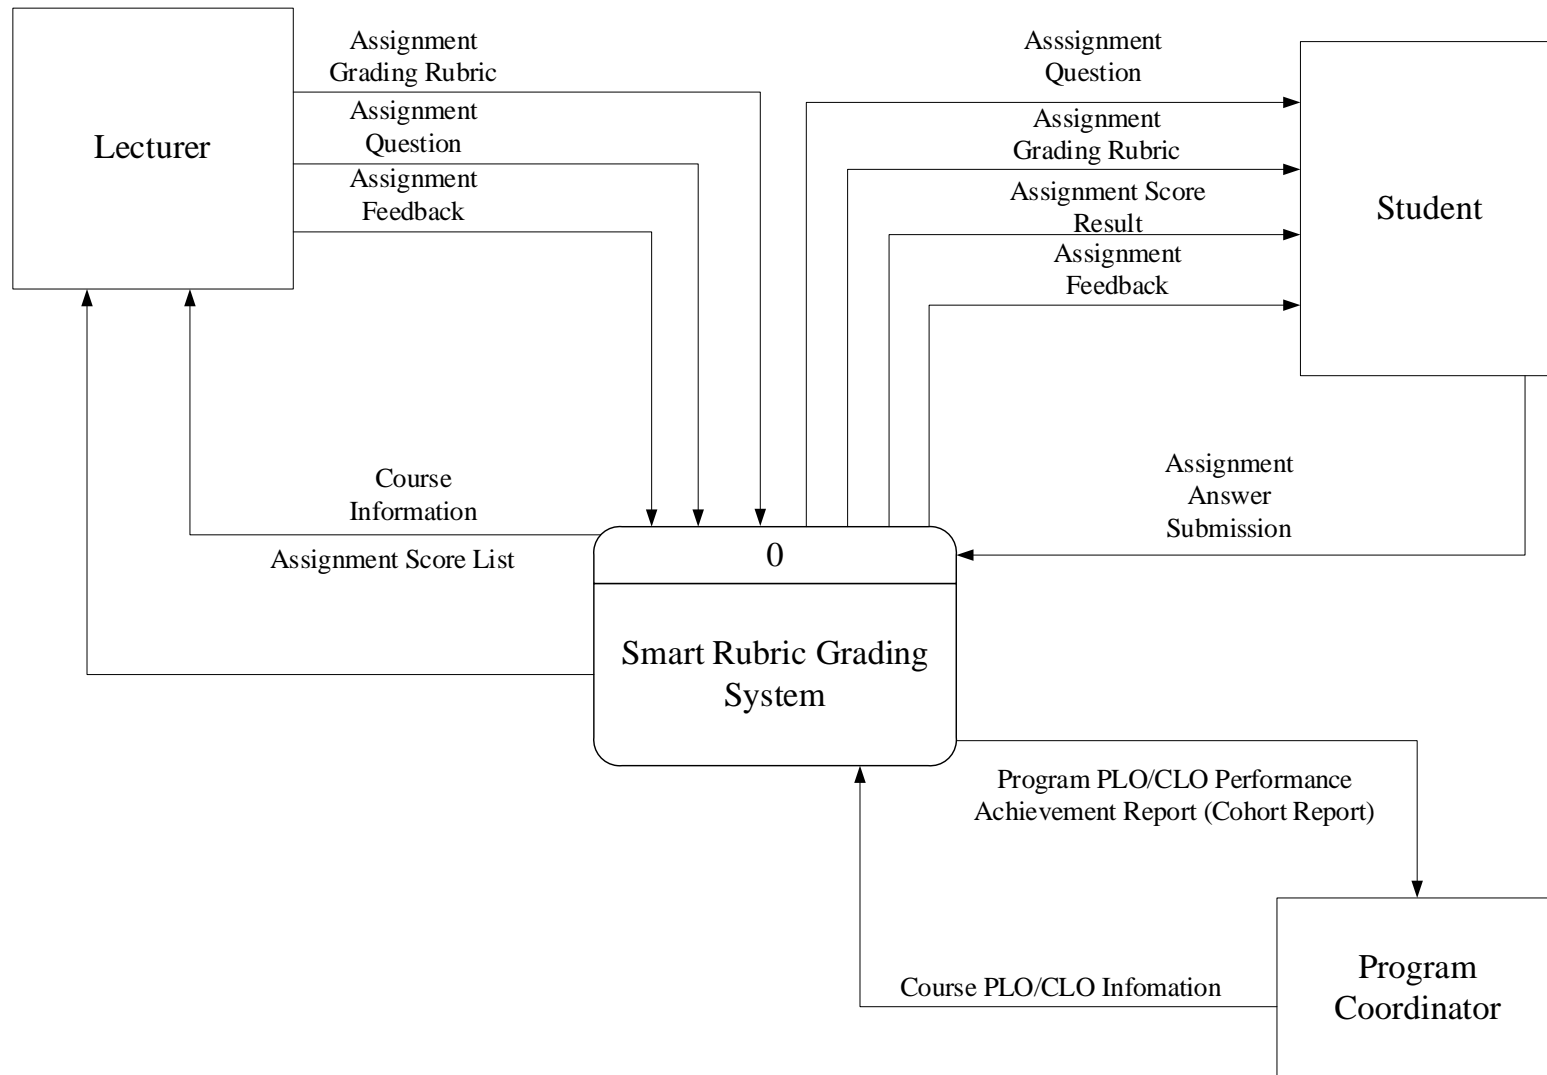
Lecturer

Assignment Grading Rubric

Assignment Question

Assignment Feedback

Asssignment Question

Assignment Grading Rubric

Assignment Score Result

Assignment Feedback

Student

Course Information

Assignment Score List

Assignment Answer Submission

0

Smart Rubric Grading System

Program PLO/CLO Performance Achievement Report (Cohort Report)

Course PLO/CLO Infomation

Program Coordinator